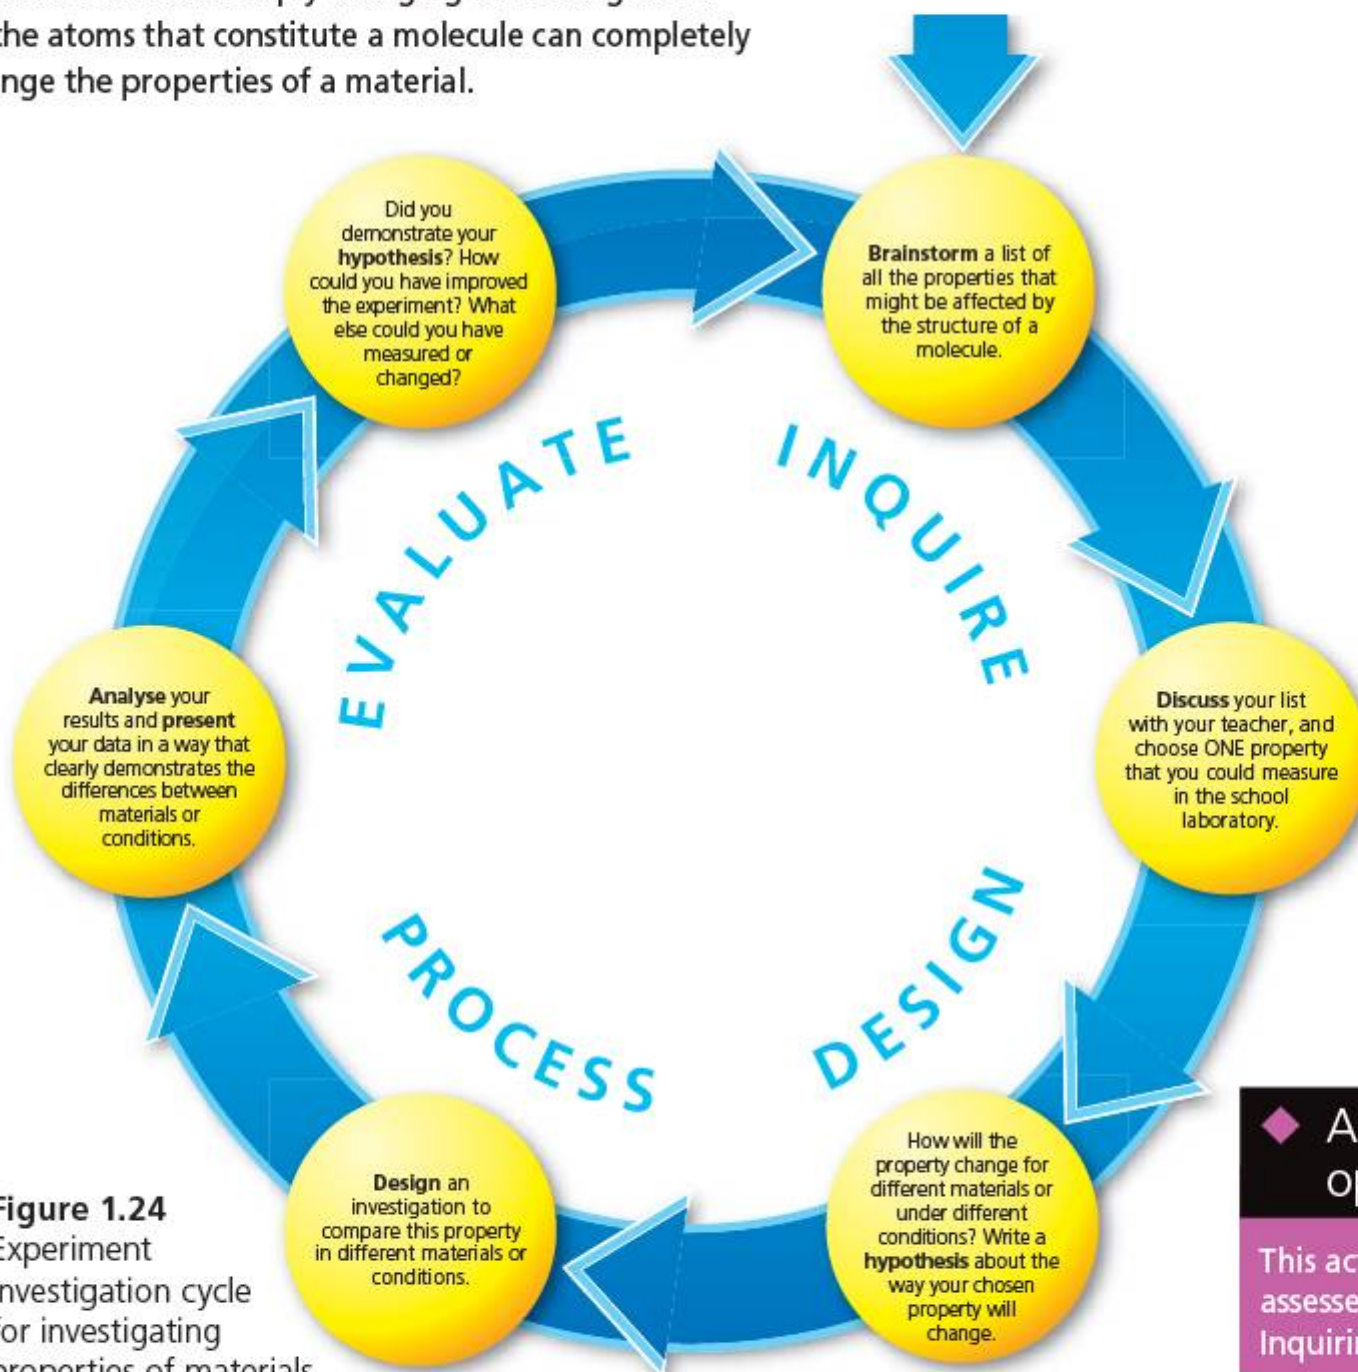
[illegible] the atoms that constitute a molecule can completely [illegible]nge the properties of a material.

Brainstorm a list of all the properties that might be affected by the structure of a molecule.

INQUIRE

Discuss your list with your teacher, and choose ONE property that you could measure in the school laboratory.

DESIGN

How will the property change for different materials or under different conditions? Write a hypothesis about the way your chosen property will change.

Design an investigation to compare this property in different materials or conditions.

PROCESS

Analyse your results and present your data in a way that clearly demonstrates the differences between materials or conditions.

EVALUATE

Did you demonstrate your hypothesis? How could you have improved the experiment? What else could you have measured or changed?

Figure 1.24
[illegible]xperiment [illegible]nvestigation cycle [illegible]or investigating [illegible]

A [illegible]
o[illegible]
This ac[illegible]
assesse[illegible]
Inquiri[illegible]